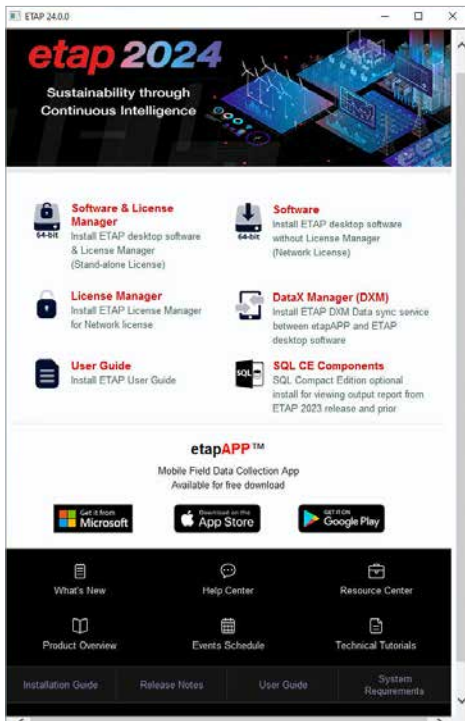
ETAP 24.0.0

etap 2024

Sustainability through Continuous Intelligence

64-bit

Software & License Manager
Install ETAP desktop software & License Manager (Stand-alone License)

64-bit

Software
Install ETAP desktop software without License Manager (Network License)

License Manager
Install ETAP License Manager for Network license

DataX Manager (DXM)
Install ETAP DXM Data sync service between etapAPP and ETAP desktop software

User Guide
Install ETAP User Guide

SQL

SQL CE Components
SQL Compact Edition optional install for viewing output report from ETAP 2023 release and prior

etapAPP™
Mobile Field Data Collection App
Available for free download

Get it from Microsoft

Download on the App Store

GET IT ON Google Play

What's New

Help Center

Resource Center

Product Overview

Events Schedule

Technical Tutorials

Installation Guide

Release Notes

User Guide

System Requirements